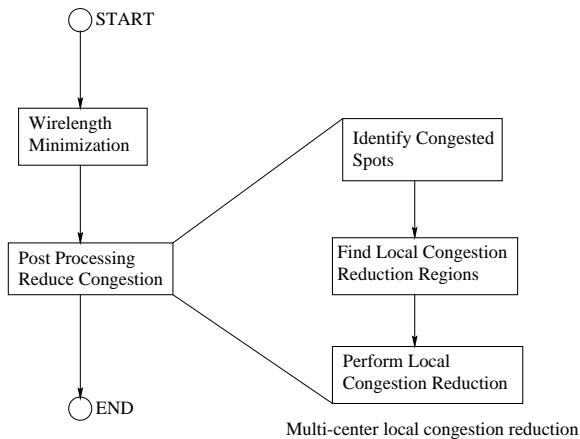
START

Wirelength Minimization

Post Processing Reduce Congestion

END

Identify Congested Spots

Find Local Congestion Reduction Regions

Perform Local Congestion Reduction

Multi-center local congestion reduction